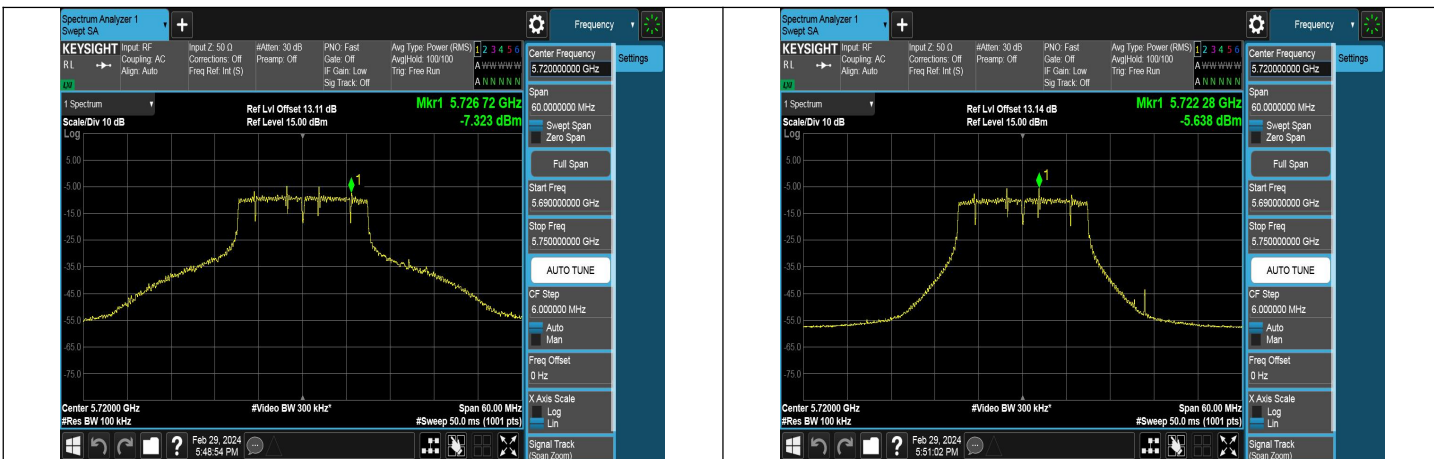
Spectrum Analyzer 1
Swept SA

Frequency

KEYSIGHT Input: RF Coupling: AC Align: Auto
RL
LXI
Input Z: 50 Ω Corrections: Off Freq Ref: Int (S)
#Atten: 30 dB Preamp: Off
PNO: Fast Gate: Off IF Gain: Low Sig Track: Off
Avg Type: Power (RMS) Avg|Hold: 100/100 Trig: Free Run
1 2 3 4 5 6
A WWWWW
A NNNNN

Center Frequency
5.720000000 GHz

Settings

1 Spectrum
Scale/Div 10 dB
Log
Ref Lvl Offset 13.11 dB
Ref Level 15.00 dBm
Mkr1 5.726 72 GHz
-7.323 dBm

5.00
-5.00
-15.0
-25.0
-35.0
-45.0
-55.0
-65.0
-75.0

1

Span
60.0000000 MHz
Swept Span
Zero Span
Full Span
Start Freq
5.690000000 GHz
Stop Freq
5.750000000 GHz
AUTO TUNE
CF Step
6.000000 MHz
Auto
Man
Freq Offset
0 Hz
X Axis Scale
Log
Lin
Signal Track
(Span Zoom)

Center 5.72000 GHz
#Res BW 100 kHz
#Video BW 300 kHz*
Span 60.00 MHz
#Sweep 50.0 ms (1001 pts)

Feb 29, 2024
5:48:54 PM

Spectrum Analyzer 1
Swept SA

Frequency

KEYSIGHT Input: RF Coupling: AC Align: Auto
RL
LXI
Input Z: 50 Ω Corrections: Off Freq Ref: Int (S)
#Atten: 30 dB Preamp: Off
PNO: Fast Gate: Off IF Gain: Low Sig Track: Off
Avg Type: Power (RMS) Avg|Hold: 100/100 Trig: Free Run
1 2 3 4 5 6
A WWWWW
A NNNNN

Center Frequency
5.720000000 GHz

Settings

1 Spectrum
Scale/Div 10 dB
Log
Ref Lvl Offset 13.14 dB
Ref Level 15.00 dBm
Mkr1 5.722 28 GHz
-5.638 dBm

5.00
-5.00
-15.0
-25.0
-35.0
-45.0
-55.0
-65.0
-75.0

1

Span
60.0000000 MHz
Swept Span
Zero Span
Full Span
Start Freq
5.690000000 GHz
Stop Freq
5.750000000 GHz
AUTO TUNE
CF Step
6.000000 MHz
Auto
Man
Freq Offset
0 Hz
X Axis Scale
Log
Lin
Signal Track
(Span Zoom)

Center 5.72000 GHz
#Res BW 100 kHz
#Video BW 300 kHz*
Span 60.00 MHz
#Sweep 50.0 ms (1001 pts)

Feb 29, 2024
5:51:02 PM